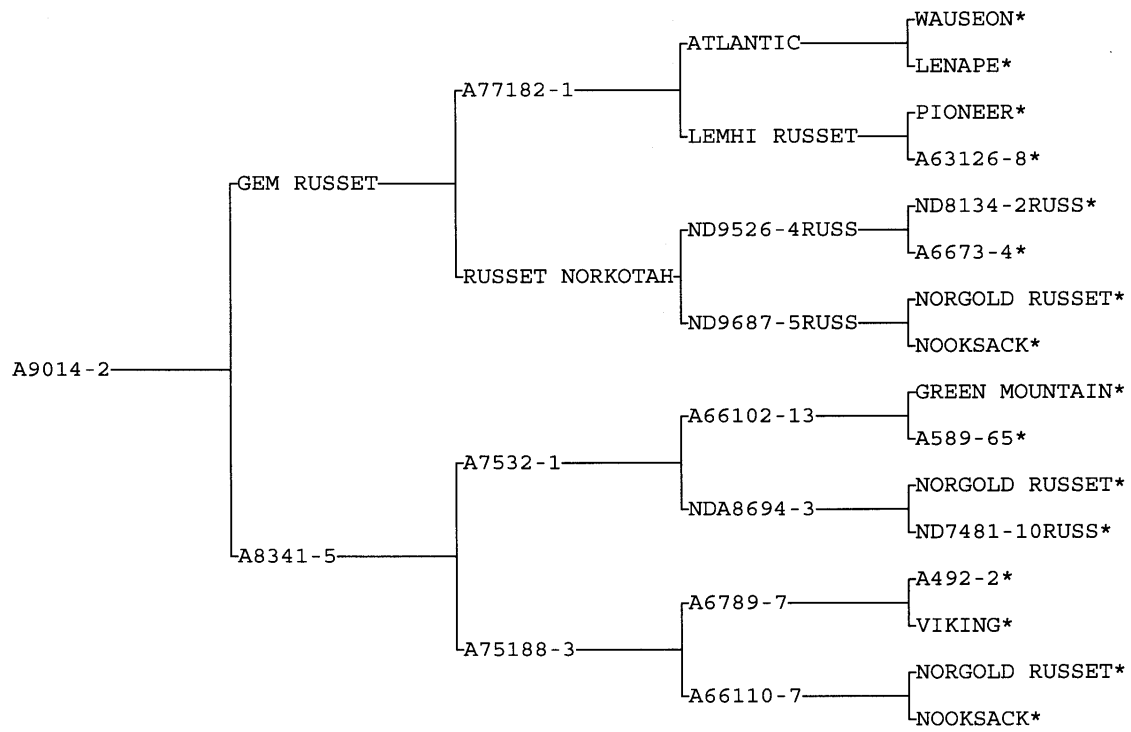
WAUSEON*
ATLANTIC
LENAPE*
A77182-1
PIONEER*
LEMHI RUSSET
A63126-8*
GEM RUSSET
ND8134-2RUSS*
ND9526-4RUSS
A6673-4*
RUSSET NORKOTAH
NORGOLD RUSSET*
ND9687-5RUSS
NOOKSACK*
A9014-2
GREEN MOUNTAIN*
A66102-13
A589-65*
A7532-1
NORGOLD RUSSET*
NDA8694-3
ND7481-10RUSS*
A8341-5
A492-2*
A6789-7
VIKING*
A75188-3
NORGOLD RUSSET*
A66110-7
NOOKSACK*